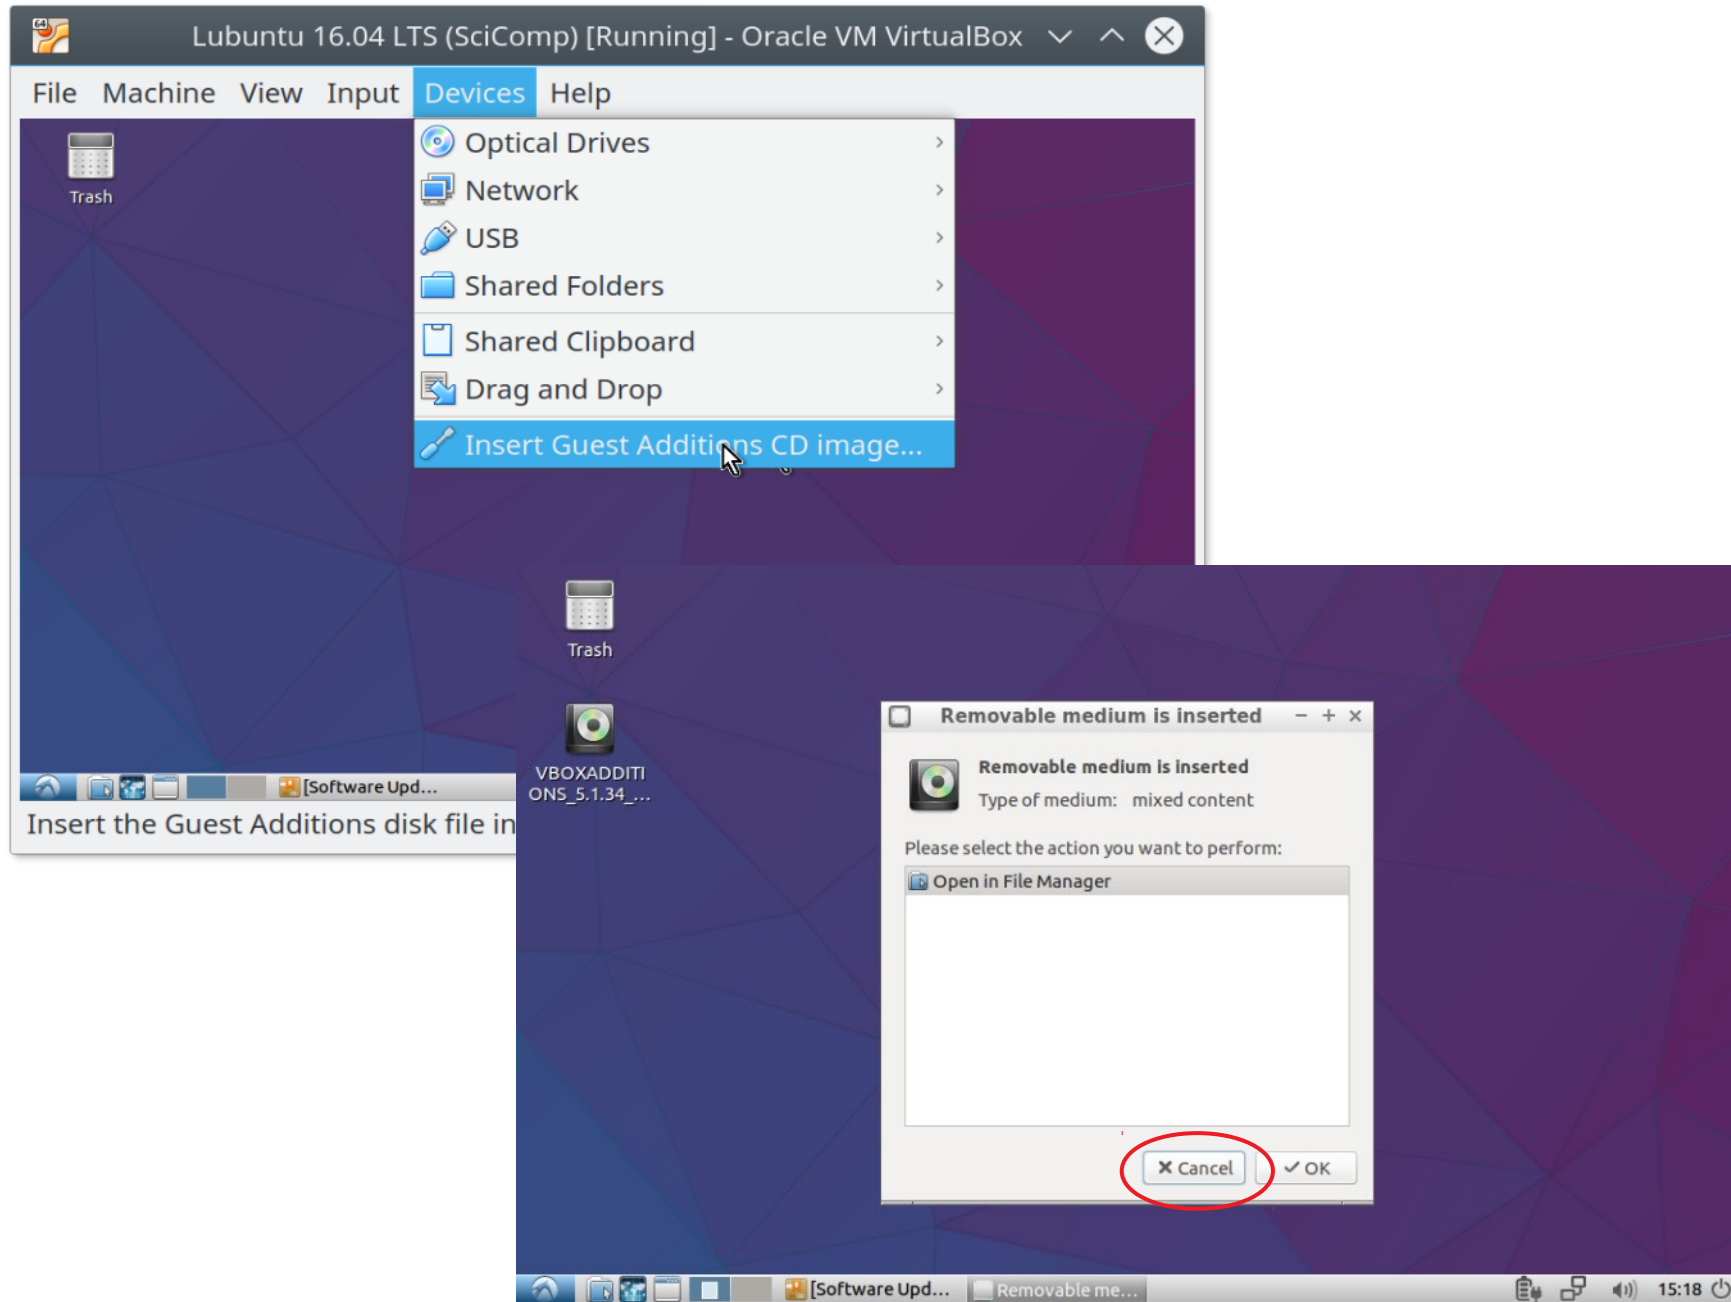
Lubuntu 16.04 LTS (SciComp) [Running] - Oracle VM VirtualBox

File Machine View Input Devices Help

Trash

Optical Drives
Network
USB
Shared Folders
Shared Clipboard
Drag and Drop
Insert Guest Additions CD image...

[Software Upd...

Insert the Guest Additions disk file in

Trash

VBOXADDITIONS_5.1.34_...

Removable medium is inserted

Removable medium is inserted
Type of medium: mixed content

Please select the action you want to perform:

Open in File Manager

Cancel
OK

[Software Upd... Removable me... 15:18